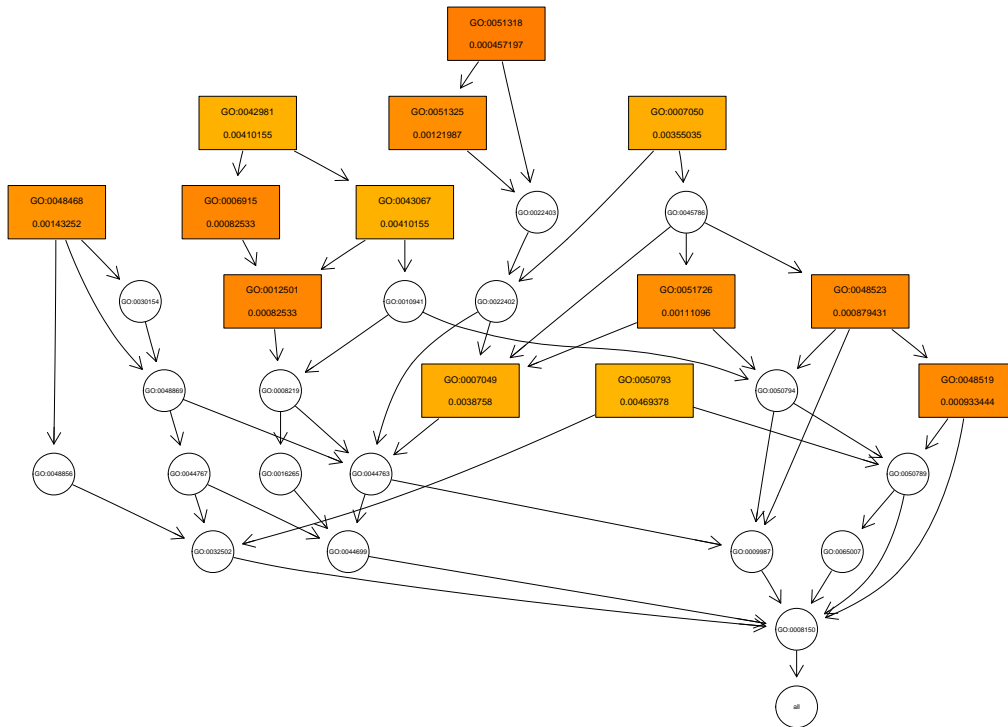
GO:0051318
0.000457197

GO:0042981
0.00410155

GO:0051325
0.00121987

GO:0007050
0.00355035

GO:0048468
0.00143252

GO:0006915
0.00082533

GO:0043067
0.00410155

GO:0022403

GO:0045786

GO:0030154

GO:0012501
0.00082533

GO:0010941

GO:0022402

GO:0051726
0.00111096

GO:0048523
0.000879431

GO:0048869

GO:0008219

GO:0007049
0.0038758

GO:0050793
0.00469378

GO:0050794

GO:0048519
0.000933444

GO:0048856

GO:0044767

GO:0016265

GO:0044763

GO:0050789

GO:0032502

GO:0044699

GO:0009987

GO:0065007

GO:0008150

all